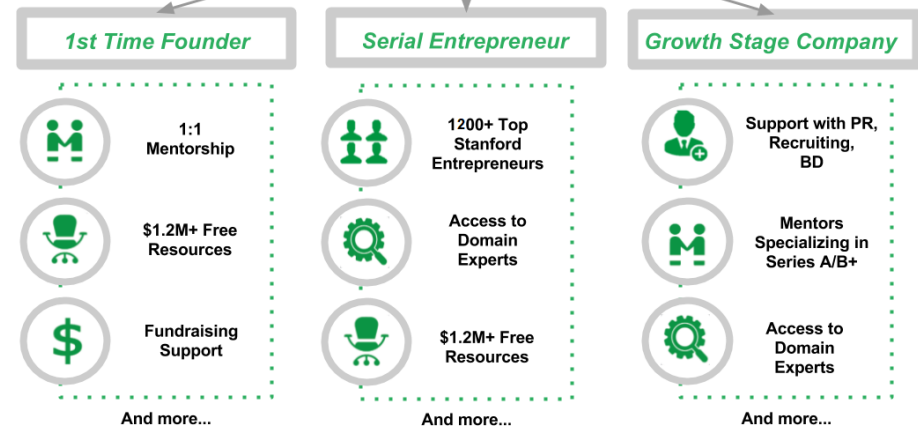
1st Time Founder

1:1 Mentorship

$1.2M+ Free Resources

Fundraising Support

And more...

Serial Entrepreneur

1200+ Top Stanford Entrepreneurs

Access to Domain Experts

$1.2M+ Free Resources

And more...

Growth Stage Company

Support with PR, Recruiting, BD

Mentors Specializing in Series A/B+

Access to Domain Experts

And more...